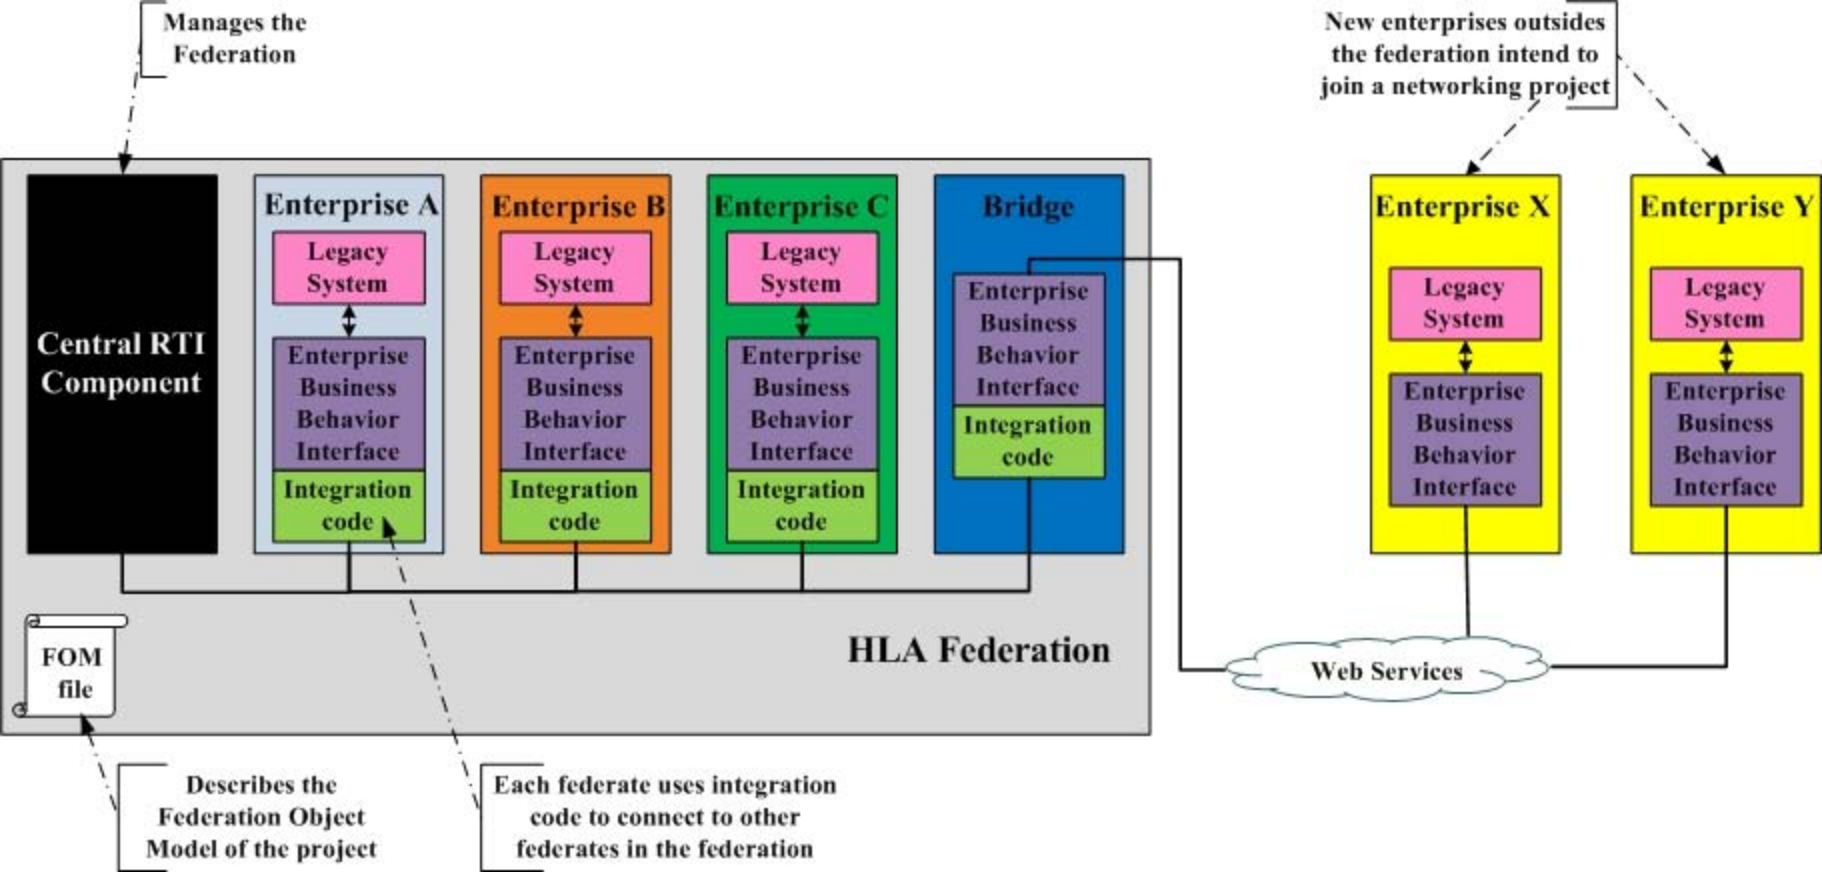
Manages the Federation

New enterprises outsides the federation intend to join a networking project

Central RTI Component

Enterprise A
Legacy System
Enterprise Business Behavior Interface
Integration code

Enterprise B
Legacy System
Enterprise Business Behavior Interface
Integration code

Enterprise C
Legacy System
Enterprise Business Behavior Interface
Integration code

Bridge
Enterprise Business Behavior Interface
Integration code

Enterprise X
Legacy System
Enterprise Business Behavior Interface

Enterprise Y
Legacy System
Enterprise Business Behavior Interface

FOM file

HLA Federation

Web Services

Describes the Federation Object Model of the project

Each federate uses integration code to connect to other federates in the federation